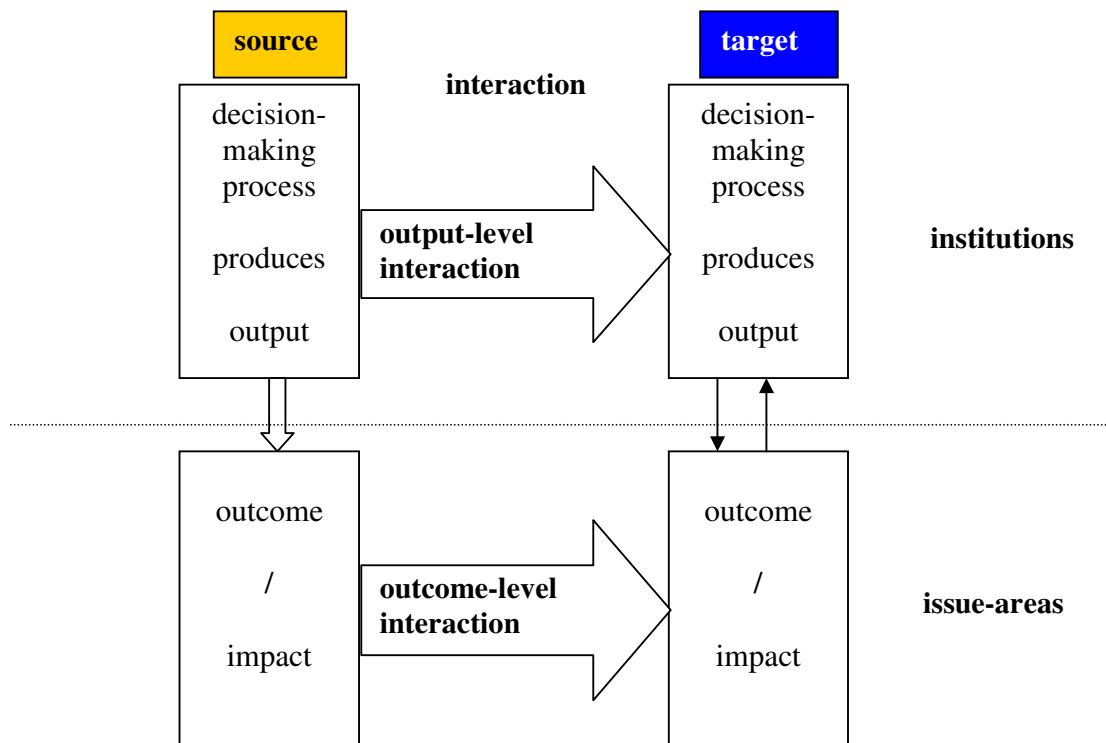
source

target

interaction

decision-making process

produces

output

output-level interaction

decision-making process

produces

output

institutions

outcome

/

impact

outcome-level interaction

outcome

/

impact

issue-areas